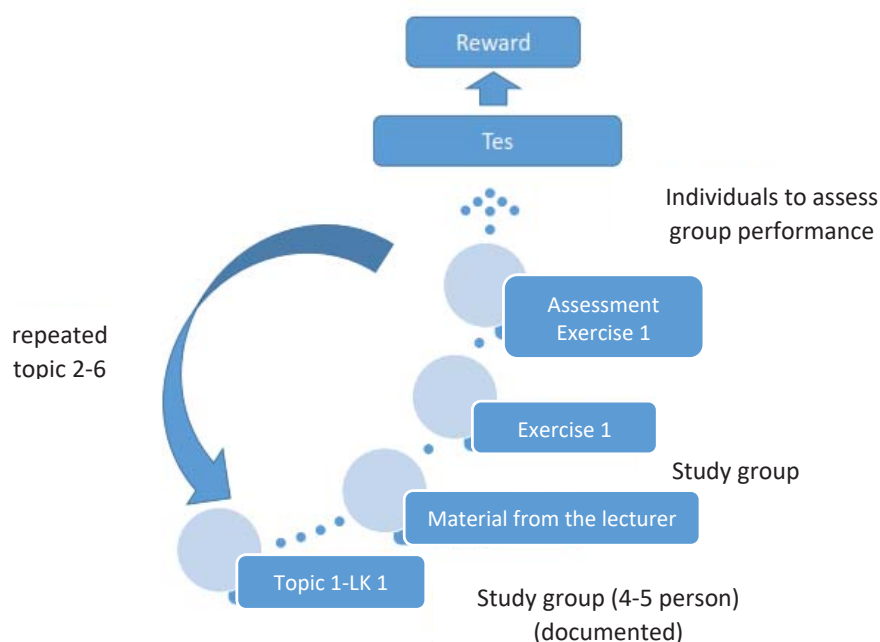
Reward

Tes

Individuals to assess group performance

repeated topic 2-6

Assessment Exercise 1

Exercise 1

Study group

Material from the lecturer

Topic 1-LK 1

Study group (4-5 person) (documented)